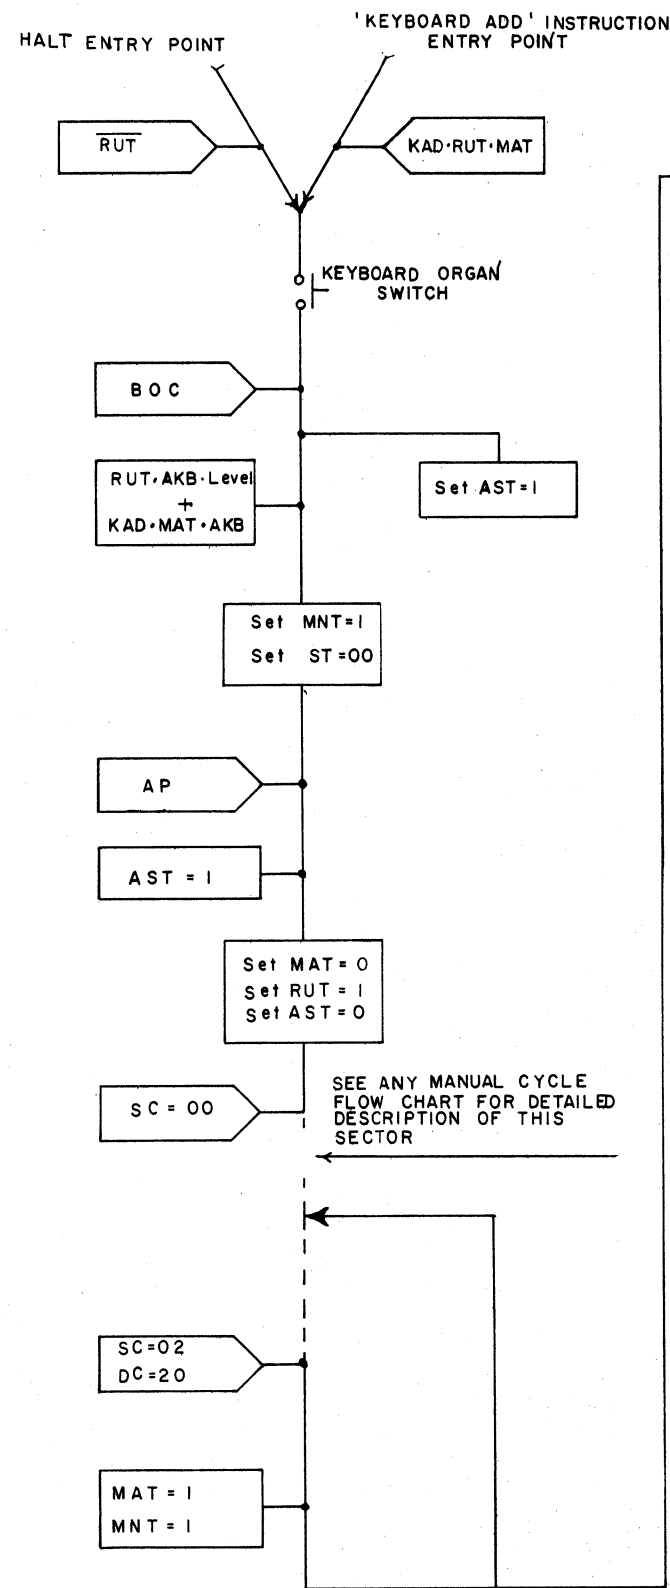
HALT ENTRY POINT

'KEYBOARD ADD' INSTRUCTION ENTRY POINT

$\overline{RUT}$

KAD·RUT·MAT

KEYBOARD ORGAN SWITCH

BOC

RUT·AKB·Level + KAD·MAT·AKB

Set AST=1

Set MNT=1
Set ST=00

AP

AST = 1

Set MAT = 0
Set RUT = 1
Set AST = 0

SC = 00

SEE ANY MANUAL CYCLE FLOW CHART FOR DETAILED DESCRIPTION OF THIS SECTOR

SC=02
DC=20

MAT = 1
MNT = 1